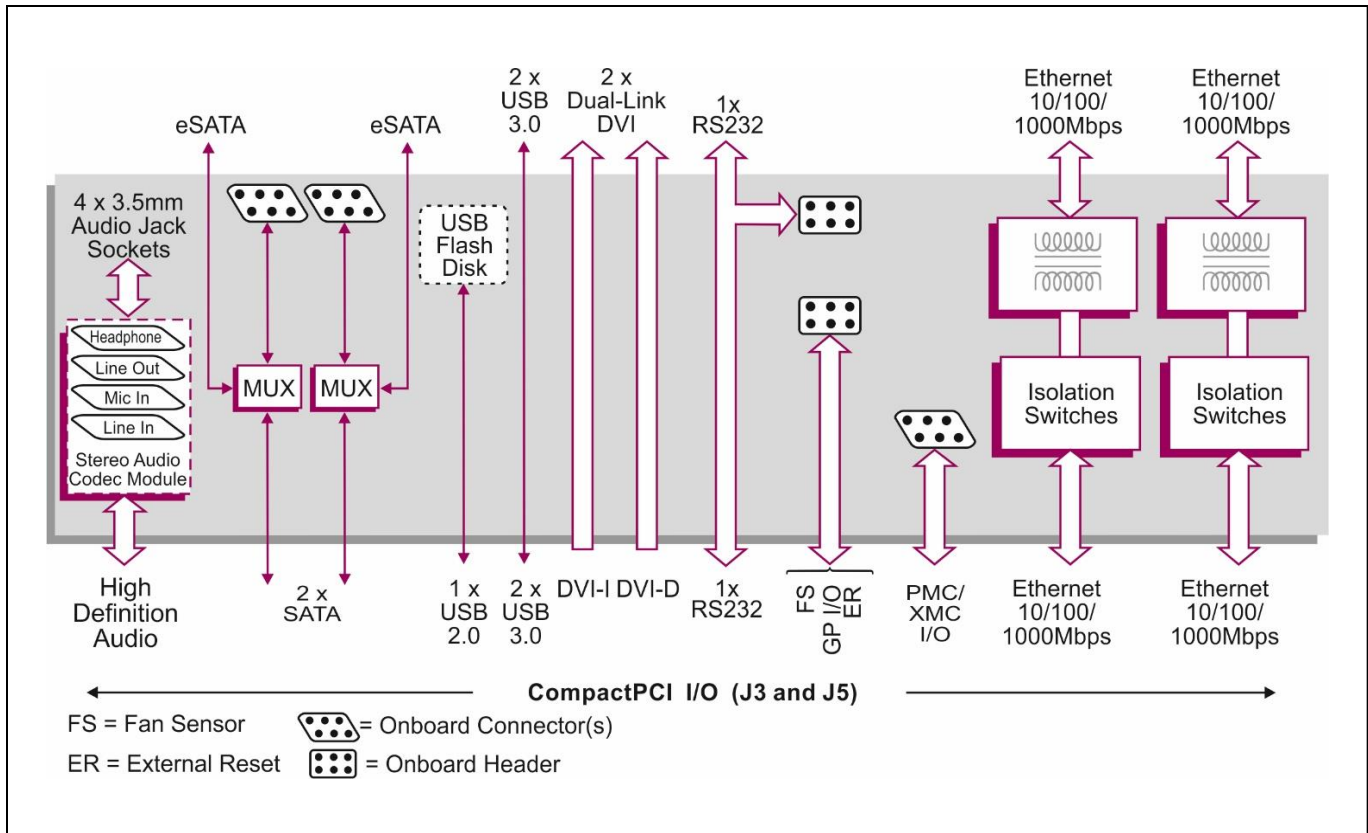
eSATA

eSATA

2 x USB 3.0

2 x Dual-Link DVI

1x RS232

Ethernet 10/100/ 1000Mbps

Ethernet 10/100/ 1000Mbps

4 x 3.5mm Audio Jack Sockets

USB Flash Disk

Headphone

Line Out

Mic In

Line In

Stereo Audio Codec Module

MUX

MUX

Isolation Switches

Isolation Switches

High Definition Audio

2 x SATA

1 x USB 2.0

2 x USB 3.0

DVI-I

DVI-D

1x RS232

FS

GP I/O

ER

PMC/ XMC I/O

Ethernet 10/100/ 1000Mbps

Ethernet 10/100/ 1000Mbps

CompactPCI I/O (J3 and J5)

FS = Fan Sensor

= Onboard Connector(s)

ER = External Reset

= Onboard Header